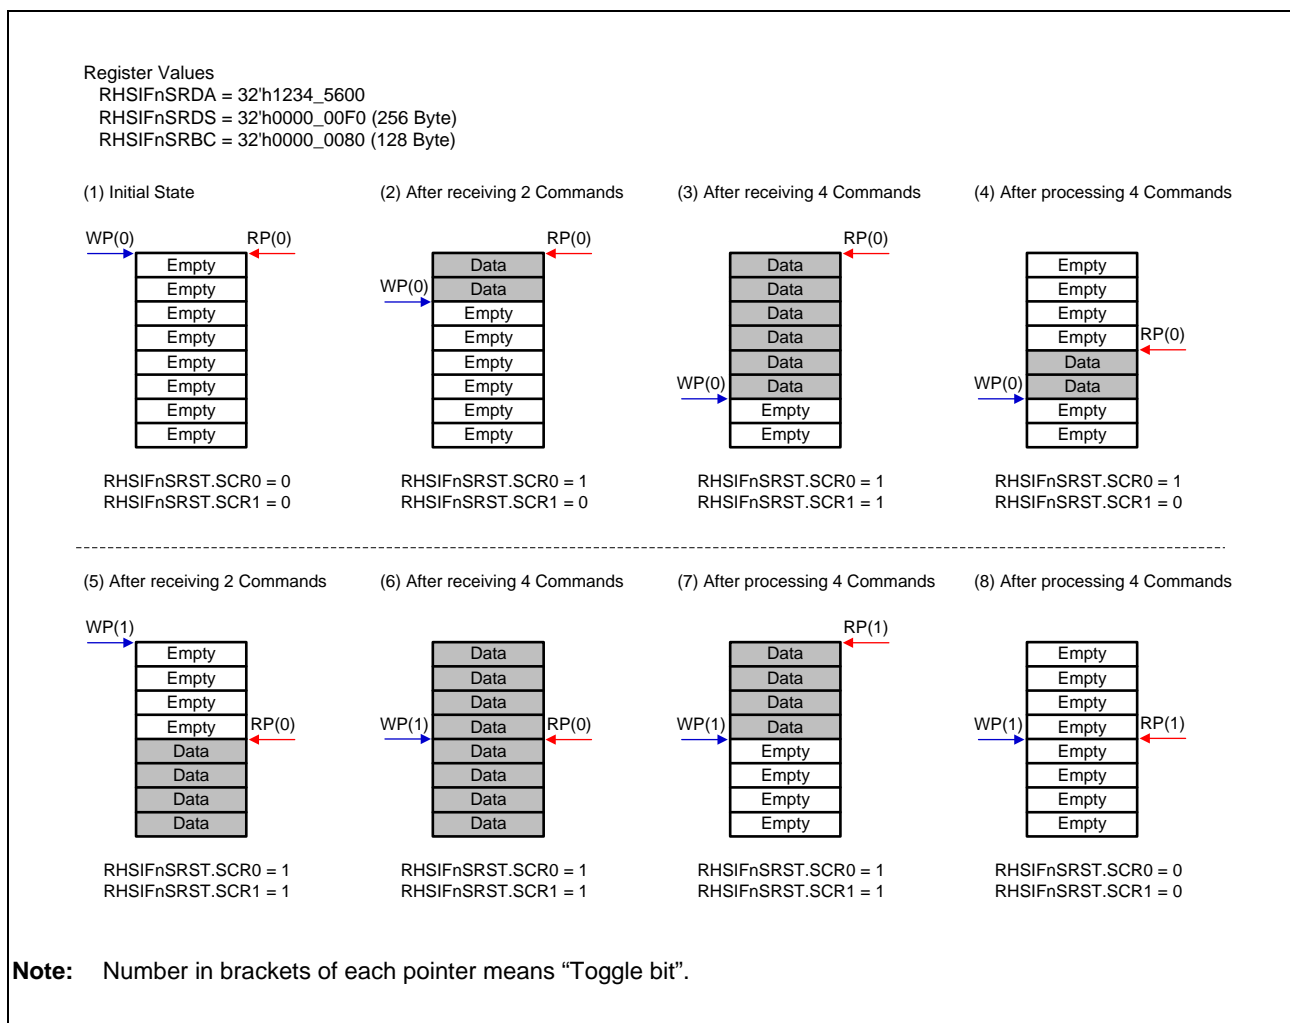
Register Values
RHSIFnSRDA = 32'h1234_5600
RHSIFnSRDS = 32'h0000_00F0 (256 Byte)
RHSIFnSRBC = 32'h0000_0080 (128 Byte)

(1) Initial State

WP(0) RP(0)

Empty
Empty
Empty
Empty
Empty
Empty
Empty
Empty

RHSIFnSRST.SCR0 = 0
RHSIFnSRST.SCR1 = 0

(2) After receiving 2 Commands

RP(0)
WP(0)

Data
Data
Empty
Empty
Empty
Empty
Empty
Empty

RHSIFnSRST.SCR0 = 1
RHSIFnSRST.SCR1 = 0

(3) After receiving 4 Commands

RP(0)
WP(0)

Data
Data
Data
Data
Data
Data
Empty
Empty

RHSIFnSRST.SCR0 = 1
RHSIFnSRST.SCR1 = 1

(4) After processing 4 Commands

RP(0)
WP(0)

Empty
Empty
Empty
Empty
Data
Data
Empty
Empty

RHSIFnSRST.SCR0 = 1
RHSIFnSRST.SCR1 = 0

(5) After receiving 2 Commands

WP(1)
RP(0)

Empty
Empty
Empty
Empty
Data
Data
Data
Data

RHSIFnSRST.SCR0 = 1
RHSIFnSRST.SCR1 = 1

(6) After receiving 4 Commands

WP(1) RP(0)

Data
Data
Data
Data
Data
Data
Data
Data

RHSIFnSRST.SCR0 = 1
RHSIFnSRST.SCR1 = 1

(7) After processing 4 Commands

RP(1)
WP(1)

Data
Data
Data
Data
Empty
Empty
Empty
Empty

RHSIFnSRST.SCR0 = 1
RHSIFnSRST.SCR1 = 1

(8) After processing 4 Commands

WP(1) RP(1)

Empty
Empty
Empty
Empty
Empty
Empty
Empty
Empty

RHSIFnSRST.SCR0 = 0
RHSIFnSRST.SCR1 = 0

Note: Number in brackets of each pointer means “Toggle bit”.